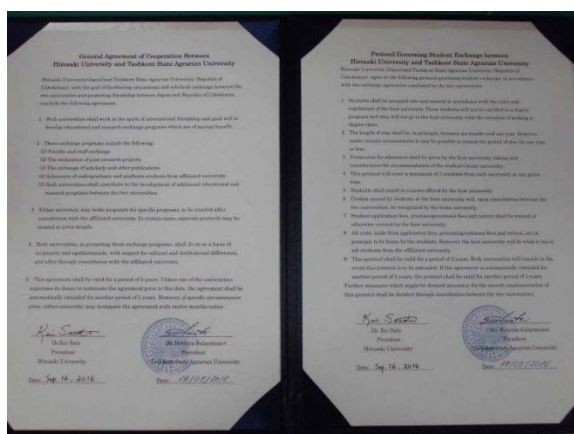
General Agreement of Cooperation Between
Hirosaki University and Tashkent State Agrarian University

Hirosaki University (Japan) and Tashkent State Agrarian University (Republic of Uzbekistan), with the goal of facilitating educational and scholarly exchange between the two universities and promoting friendship between Japan and Republic of Uzbekistan, conclude the following agreement.

1. Both universities shall work in the spirit of international friendship and good will to develop educational and research exchange programs which are of mutual benefit.

2. These exchange programs include the following:
(1) Faculty and staff exchange
(2) The realization of joint research projects
(3) The exchange of scholarly and other publications
(4) Admission of undergraduate and graduate students from affiliated university
(5) Both universities shall contribute to the development of additional educational and research programs between the two universities.

3. Either university may make proposals for specific programs, to be enacted after consultation with the affiliated university. In certain cases, separate protocols may be created to refine details.

4. Both universities, in promoting these exchange programs, shall do so on a basis of reciprocity and egalitarianism, with respect for cultural and institutional differences, and after thorough consultation with the affiliated university.

5. This agreement shall be valid for a period of 5 years. Unless one of the universities expresses its desire to terminate the agreement prior to this date, the agreement shall be automatically extended for another period of 5 years. However, if specific circumstances arise, either university may terminate the agreement with twelve months notice.

Kei Sato
Dr. Kei Sato
President
Hirosaki University
Date: Sep 16, 2016

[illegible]
Dr. Botirjon Sulaymonov
President
Tashkent State Agrarian University
Date: 19/09/2016

Protocol Governing Student Exchange between
Hirosaki University and Tashkent State Agrarian University

Hirosaki University (Japan) and Tashkent State Agrarian University (Republic of Uzbekistan) agree to the following protocol governing student exchange, in accordance with the exchange agreement concluded by the two universities.

1. Students shall be accepted into and treated in accordance with the rules and regulations of the host university. These students will not be enrolled in a degree program and they will not go to the host university with the intention of seeking a degree there.

2. The length of stay shall be, in principle, between six months and one year. However, under certain circumstances it may be possible to extend the period of stay for one year or less.

3. Permission for admission shall be given by the host university, taking into consideration the recommendation of the student's home university.

4. This protocol will cover a maximum of 2 students from each university at any given time.

5. Students shall enroll in courses offered by the host university.

6. Credits earned by students at the host university will, upon consultation between the two universities, be recognized by the home university.

7. Student application fees, processing/entrance fees and tuition shall be waived or otherwise covered by the host university.

8. All costs, aside from application fees, processing/entrance fees and tuition, are in principle to be borne by the students. However, the host university will do what it can to aid students from the affiliated university.

9. This protocol shall be valid for a period of 5 years. Both universities will consult in the event this protocol is to be extended. If the agreement is automatically extended for another period of 5 years, the protocol shall be valid for another period of 5 years.

Further measures which might be deemed necessary for the smooth implementation of this protocol shall be decided through consultation between the two universities.

Kei Sato
Dr. Kei Sato
President
Hirosaki University
Date: Sep. 16, 2016

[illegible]
Dr. Botirjon Sulaymonov
President
Tashkent State Agrarian University
Date: 19/09/2016